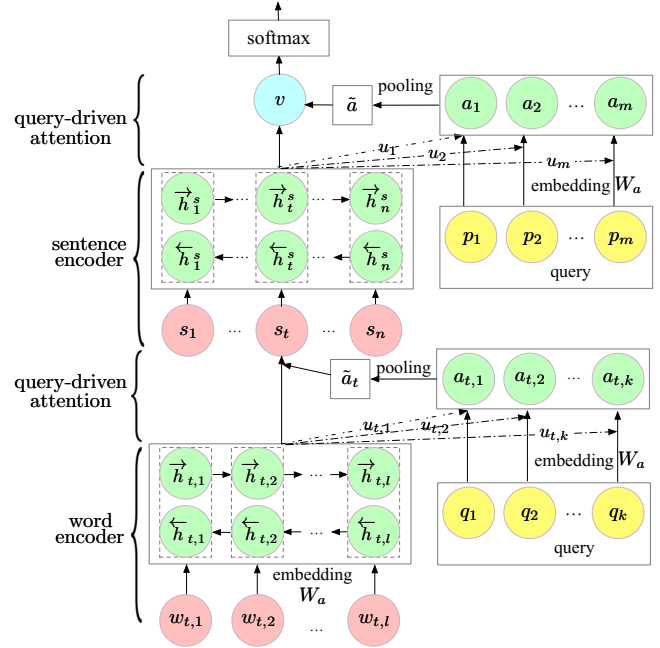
softmax

query-driven attention

$v$

$\tilde{a}$

pooling

$a_1$ $a_2$ ··· $a_m$

$u_1$

$u_2$

$u_m$

embedding $W_a$

sentence encoder

$\overrightarrow{h}^s_1$ ··· $\overrightarrow{h}^s_t$ ··· $\overrightarrow{h}^s_n$

$\overleftarrow{h}^s_1$ ··· $\overleftarrow{h}^s_t$ ··· $\overleftarrow{h}^s_n$

$p_1$ $p_2$ ··· $p_m$

query

$s_1$ ··· $s_t$ ··· $s_n$

query-driven attention

$\tilde{a}_t$

pooling

$a_{t,1}$ $a_{t,2}$ ··· $a_{t,k}$

$u_{t,1}$

$u_{t,2}$

$u_{t,k}$

embedding $W_a$

word encoder

$\overrightarrow{h}_{t,1}$ $\overrightarrow{h}_{t,2}$ ··· $\overrightarrow{h}_{t,l}$

$\overleftarrow{h}_{t,1}$ $\overleftarrow{h}_{t,2}$ ··· $\overleftarrow{h}_{t,l}$

$q_1$ $q_2$ ··· $q_k$

query

embedding $W_a$

$w_{t,1}$ $w_{t,2}$ ··· $w_{t,l}$